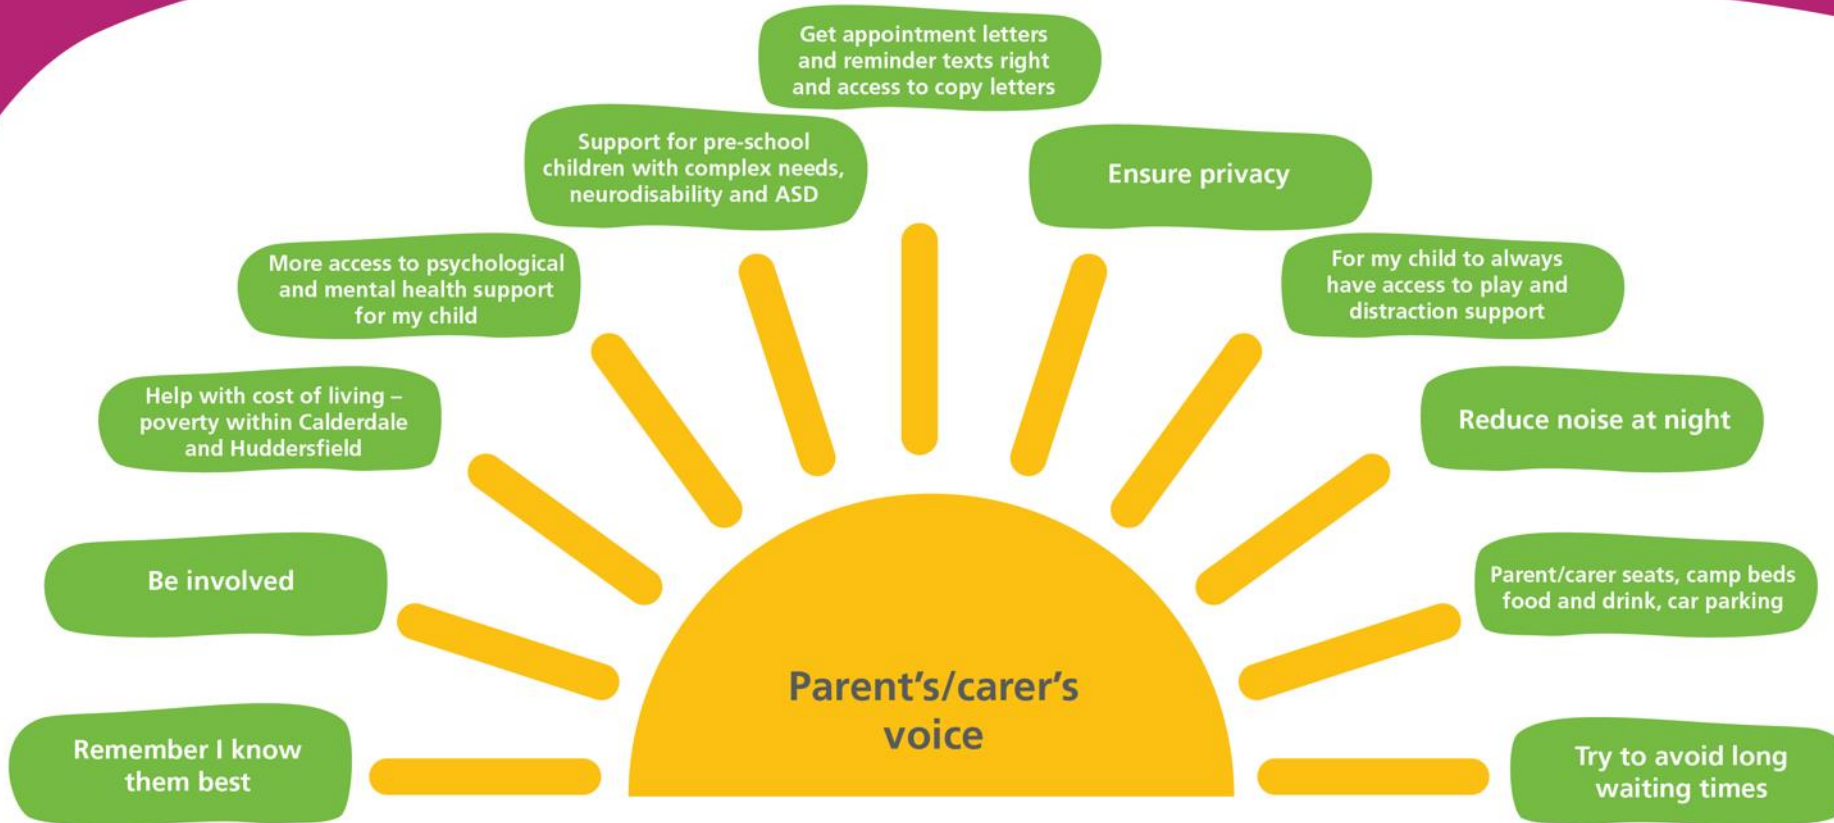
Remember I know them best

Be involved

Help with cost of living – poverty within Calderdale and Huddersfield

More access to psychological and mental health support for my child

Support for pre-school children with complex needs, neurodisability and ASD

Get appointment letters and reminder texts right and access to copy letters

Ensure privacy

For my child to always have access to play and distraction support

Reduce noise at night

Parent/carer seats, camp beds food and drink, car parking

Try to avoid long waiting times

Parent's/carer's voice